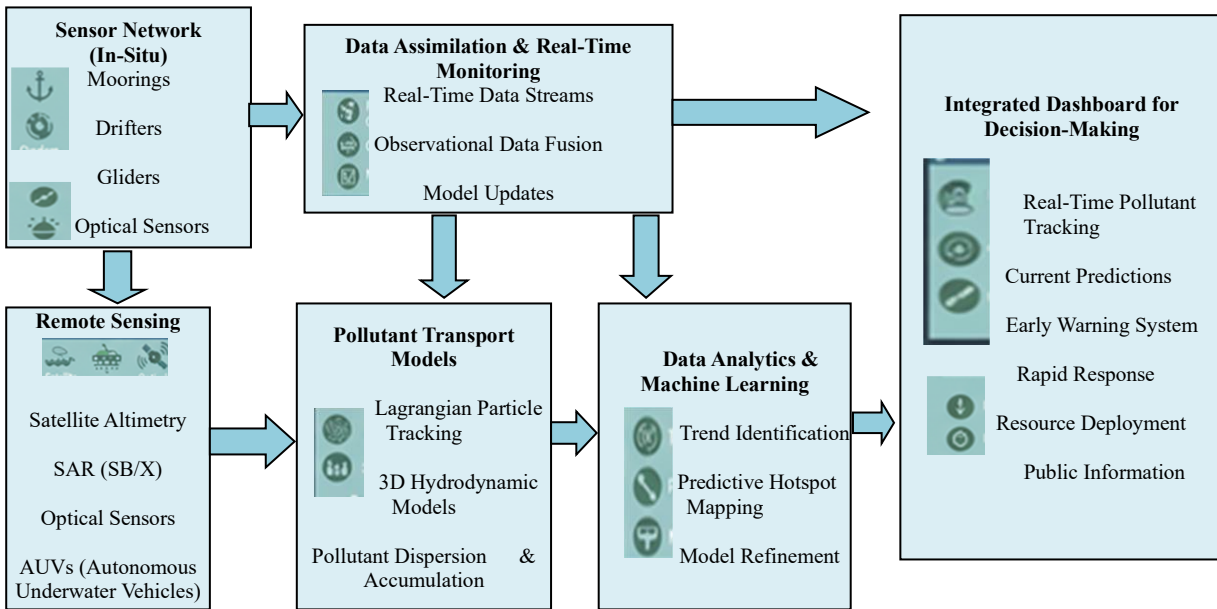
Sensor Network (In-Situ)

Moorings

Drifters

Gliders

Optical Sensors

Data Assimilation & Real-Time Monitoring

Real-Time Data Streams

Observational Data Fusion

Model Updates

Integrated Dashboard for Decision-Making

Real-Time Pollutant Tracking

Current Predictions

Early Warning System

Rapid Response

Resource Deployment

Public Information

Remote Sensing

Satellite Altimetry

SAR (SB/X)

Optical Sensors

AUVs (Autonomous Underwater Vehicles)

Pollutant Transport Models

Lagrangian Particle Tracking

3D Hydrodynamic Models

Pollutant Dispersion & Accumulation

Data Analytics & Machine Learning

Trend Identification

Predictive Hotspot Mapping

Model Refinement